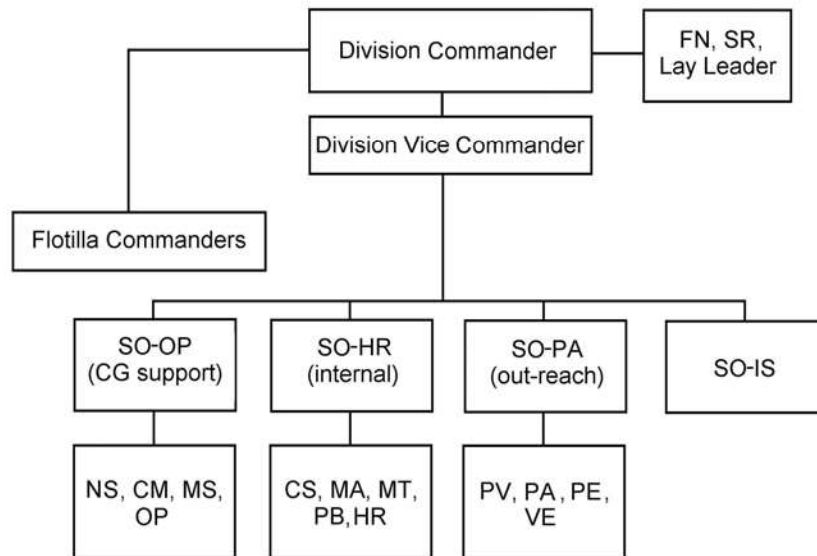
Division Commander

FN, SR, Lay Leader

Division Vice Commander

Flotilla Commanders

SO-OP (CG support)

SO-HR (internal)

SO-PA (out-reach)

SO-IS

NS, CM, MS, OP

CS, MA, MT, PB, HR

PV, PA, PE, VE